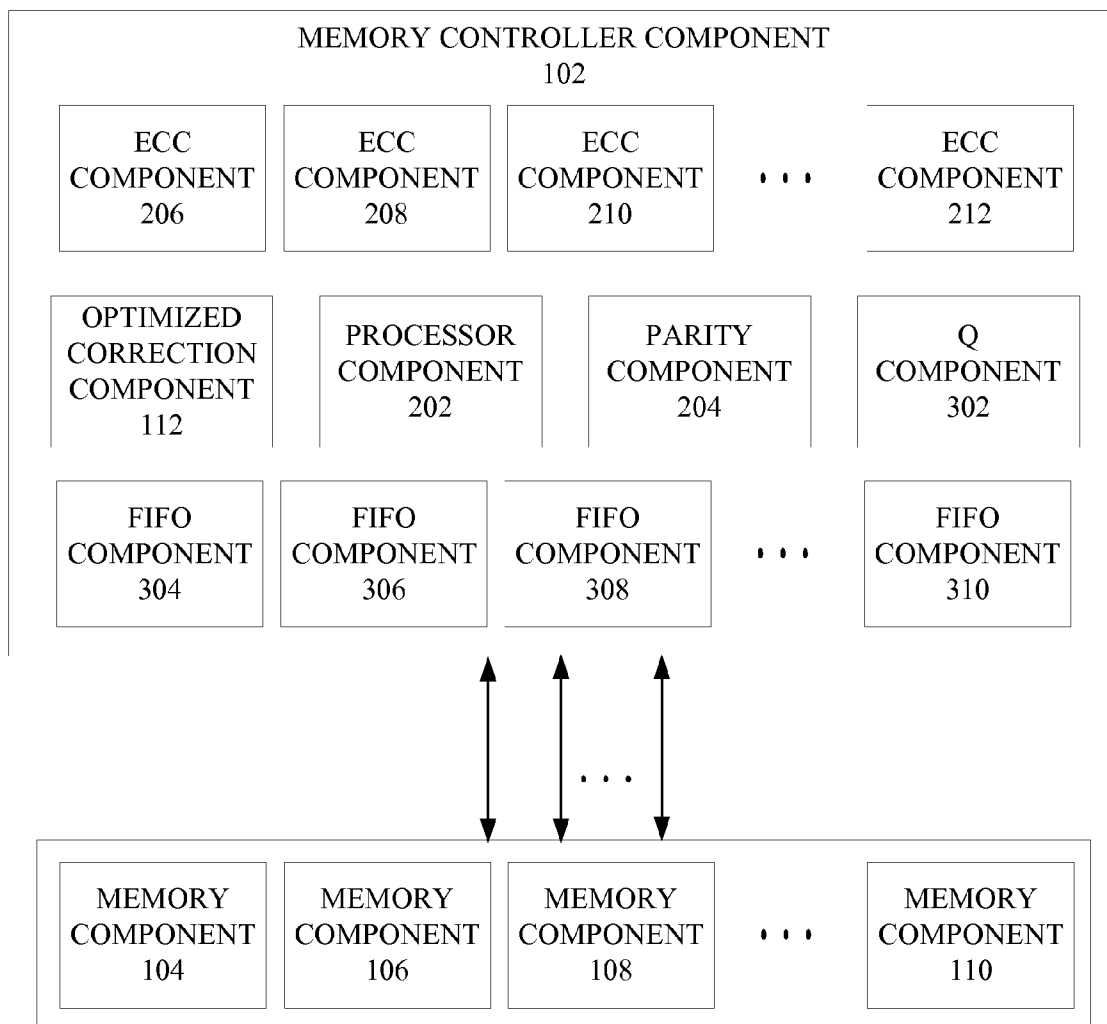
MEMORY CONTROLLER COMPONENT
102

ECC COMPONENT 206

ECC COMPONENT 208

ECC COMPONENT 210

• • •

ECC COMPONENT 212

OPTIMIZED CORRECTION COMPONENT 112

PROCESSOR COMPONENT 202

PARITY COMPONENT 204

Q COMPONENT 302

FIFO COMPONENT 304

FIFO COMPONENT 306

FIFO COMPONENT 308

• • •

FIFO COMPONENT 310

• • •

MEMORY COMPONENT 104

MEMORY COMPONENT 106

MEMORY COMPONENT 108

• • •

MEMORY COMPONENT 110